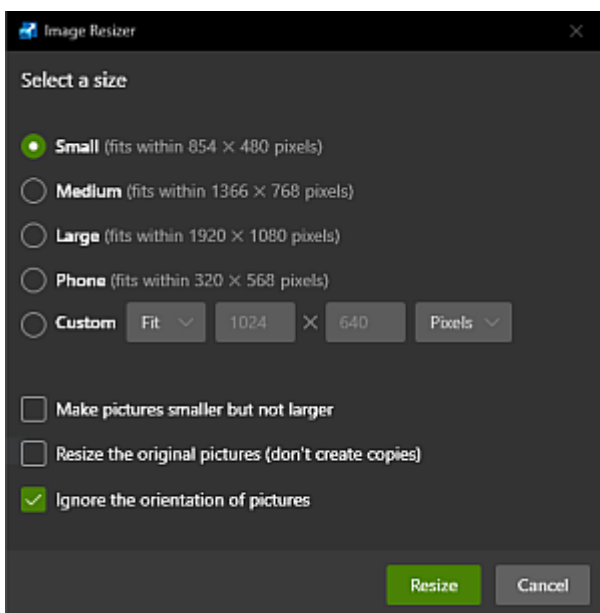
Image Resizer

Select a size

Small (fits within 854 × 480 pixels)

Medium (fits within 1366 × 768 pixels)

Large (fits within 1920 × 1080 pixels)

Phone (fits within 320 × 568 pixels)

Custom Fit 1024 × 640 Pixels

Make pictures smaller but not larger

Resize the original pictures (don't create copies)

Ignore the orientation of pictures

Resize Cancel